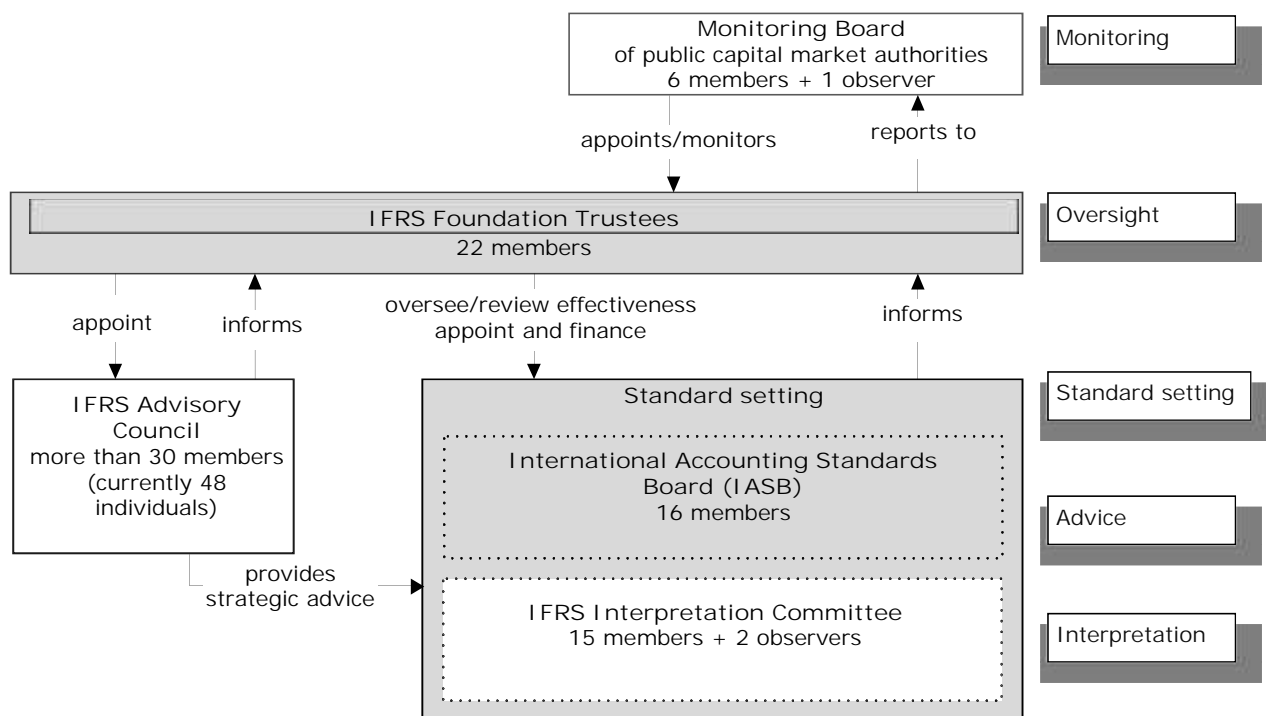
Monitoring Board
of public capital market authorities
6 members + 1 observer

Monitoring

appoints/monitors

reports to

IFRS Foundation Trustees
22 members

Oversight

appoint

informs

oversee/review effectiveness
appoint and finance

informs

IFRS Advisory Council
more than 30 members
(currently 48 individuals)

Standard setting

International Accounting Standards Board (IASB)
16 members

Standard setting

Advice

provides
strategic advice

IFRS Interpretation Committee
15 members + 2 observers

Interpretation